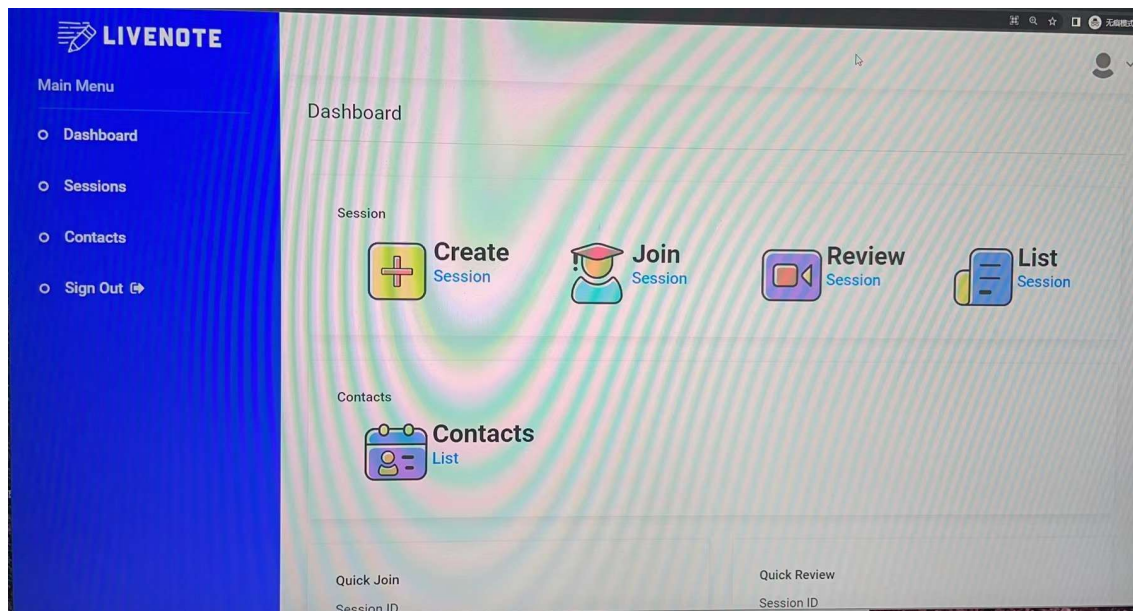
LIVENOTE

Main Menu

Dashboard

Sessions

Contacts

Sign Out

无痕模式

Dashboard

Session

Create
Session

Join
Session

Review
Session

List
Session

Contacts

Contacts
List

Quick Join

Session ID

Quick Review

Session ID